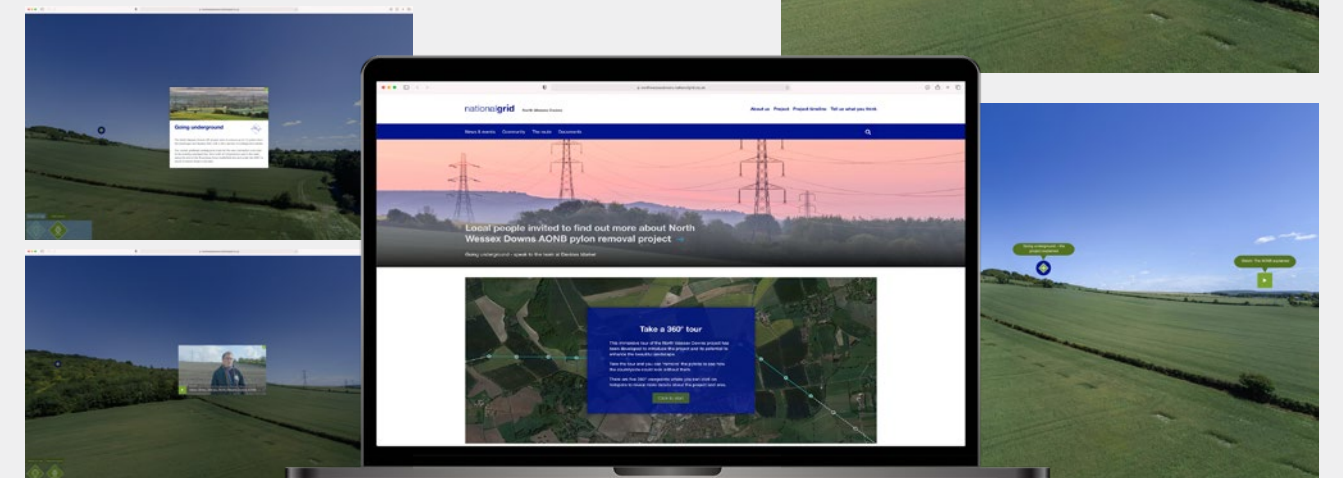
Going underground

nationalgrid North Wessex Downs

About us Project Project timeline Tell us what you think

News & events Community The route Documents

Local people invited to find out more about North Wessex Downs AONB pylon removal project

Going underground - speak to the team at Devizes Market

Take a 360° tour

This immersive tour of the North Wessex Downs project has been developed to introduce the project and its potential to enhance the beautiful landscape.

Take the tour and you can 'remove' the pylons to see how the countryside could look without them.

There are five 360° viewpoints where you can click on hotspots to reveal more details about the project and area.

Click to start

Going underground - the project explained

Watch: The AONB explained